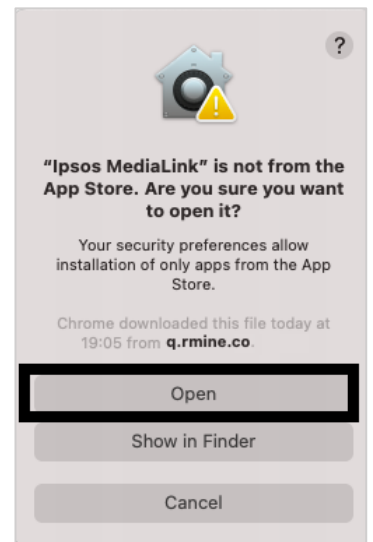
?

“Ipsos MediaLink” is not from the App Store. Are you sure you want to open it?

Your security preferences allow installation of only apps from the App Store.

Chrome downloaded this file today at 19:05 from q.rmine.co.

Open

Show in Finder

Cancel